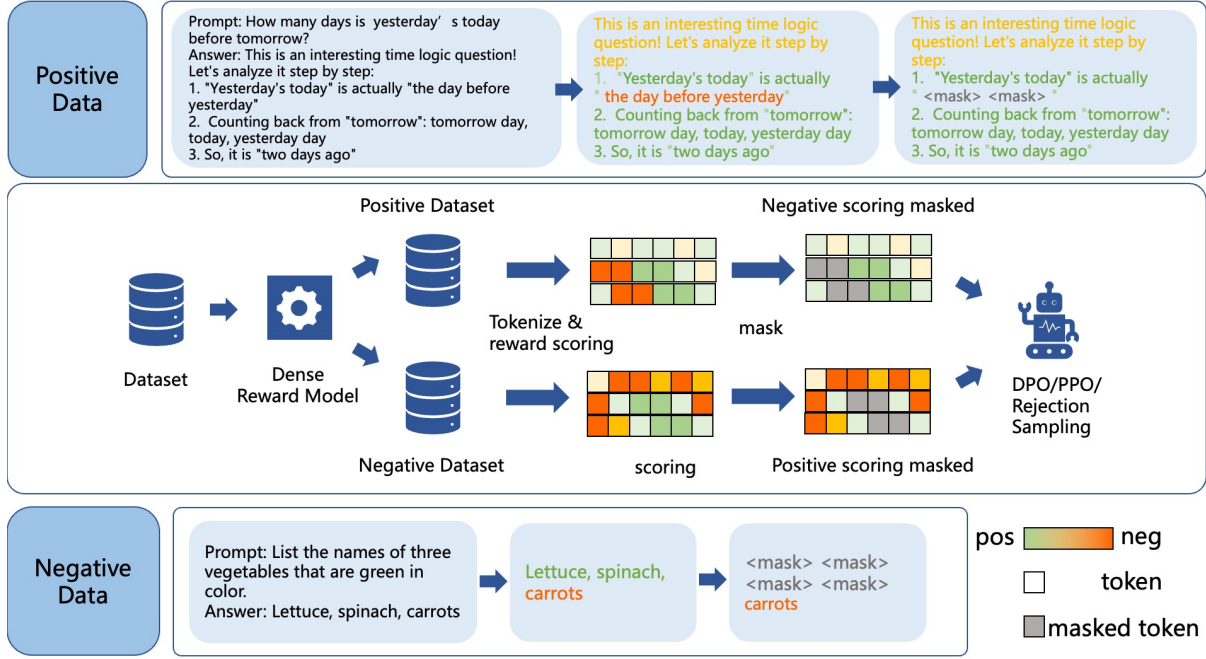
Positive Data

Prompt: How many days is yesterday' s today before tomorrow?
Answer: This is an interesting time logic question! Let's analyze it step by step:
1. "Yesterday's today" is actually "the day before yesterday"
2. Counting back from "tomorrow": tomorrow day, today, yesterday day
3. So, it is "two days ago"

This is an interesting time logic question! Let's analyze it step by step:
1. "Yesterday's today" is actually " the day before yesterday"
2. Counting back from "tomorrow": tomorrow day, today, yesterday day
3. So, it is "two days ago"

This is an interesting time logic question! Let's analyze it step by step:
1. "Yesterday's today" is actually " <mask> <mask> "
2. Counting back from "tomorrow": tomorrow day, today, yesterday day
3. So, it is "two days ago"

Positive Dataset

Negative scoring masked

Dataset

Dense Reward Model

Tokenize & reward scoring

mask

DPO/PPO/ Rejection Sampling

Negative Dataset

scoring

Positive scoring masked

Negative Data

Prompt: List the names of three vegetables that are green in color.
Answer: Lettuce, spinach, carrots

Lettuce, spinach, carrots

<mask> <mask> <mask> <mask> carrots

pos neg

token

masked token